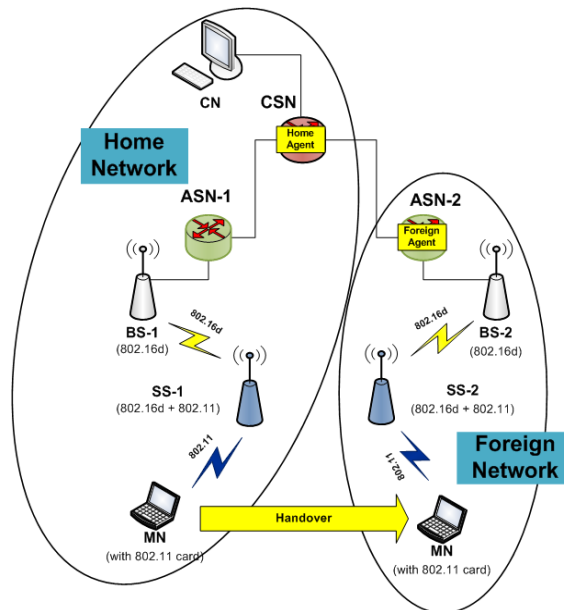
CN

CSN

Home Network

Home Agent

ASN-1

ASN-2

Foreign Agent

BS-1
(802.16d)

802.16d

802.16d

BS-2
(802.16d)

SS-1
(802.16d + 802.11)

SS-2
(802.16d + 802.11)

802.11

802.11

Foreign Network

MN
(with 802.11 card)

Handover

MN
(with 802.11 card)